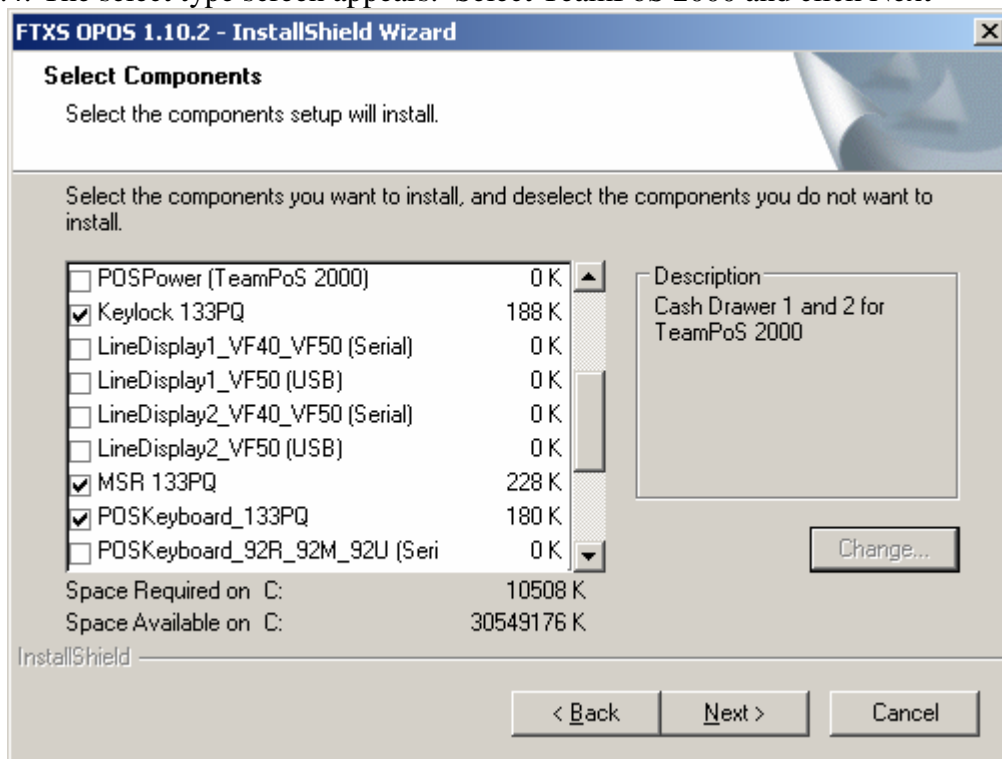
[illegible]. The select type screen appears. Select TeamPoS 2000 and click Next

FTXS OPOS 1.10.2 - InstallShield Wizard

×

Select Components

Select the components setup will install.

Select the components you want to install, and deselect the components you do not want to install.

| | | |
|---|---|---|
| ☐ | POSPower (TeamPoS 2000) | 0 K |
| ☑ | Keylock 133PQ | 188 K |
| ☐ | LineDisplay1_VF40_VF50 (Serial) | 0 K |
| ☐ | LineDisplay1_VF50 (USB) | 0 K |
| ☐ | LineDisplay2_VF40_VF50 (Serial) | 0 K |
| ☐ | LineDisplay2_VF50 (USB) | 0 K |
| ☑ | MSR 133PQ | 228 K |
| ☑ | POSKeyboard_133PQ | 180 K |
| ☐ | POSKeyboard_92R_92M_92U (Seri | 0 K |

Description
Cash Drawer 1 and 2 for TeamPoS 2000

Change...

Space Required on C: 10508 K
Space Available on C: 30549176 K

InstallShield

< Back Next > Cancel